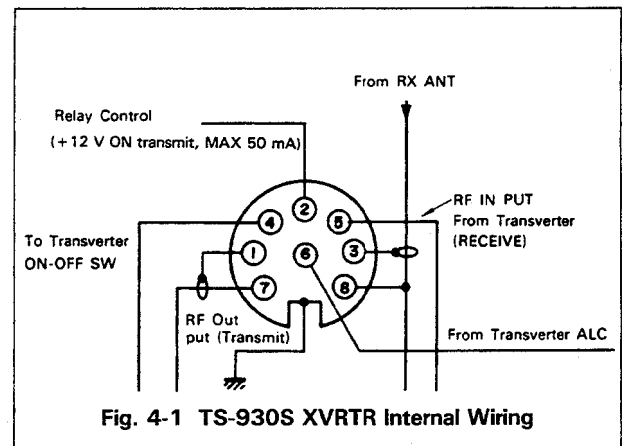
From RX ANT

Relay Control
(+12 V ON transmit, MAX 50 mA)

RF IN PUT
From Transverter
(RECEIVE)

To Transverter
ON-OFF SW

2
4
5
1
3
6
7
8

RF Out put (Transmit)

From Transverter ALC

Fig. 4-1 TS-930S XVRTR Internal Wiring